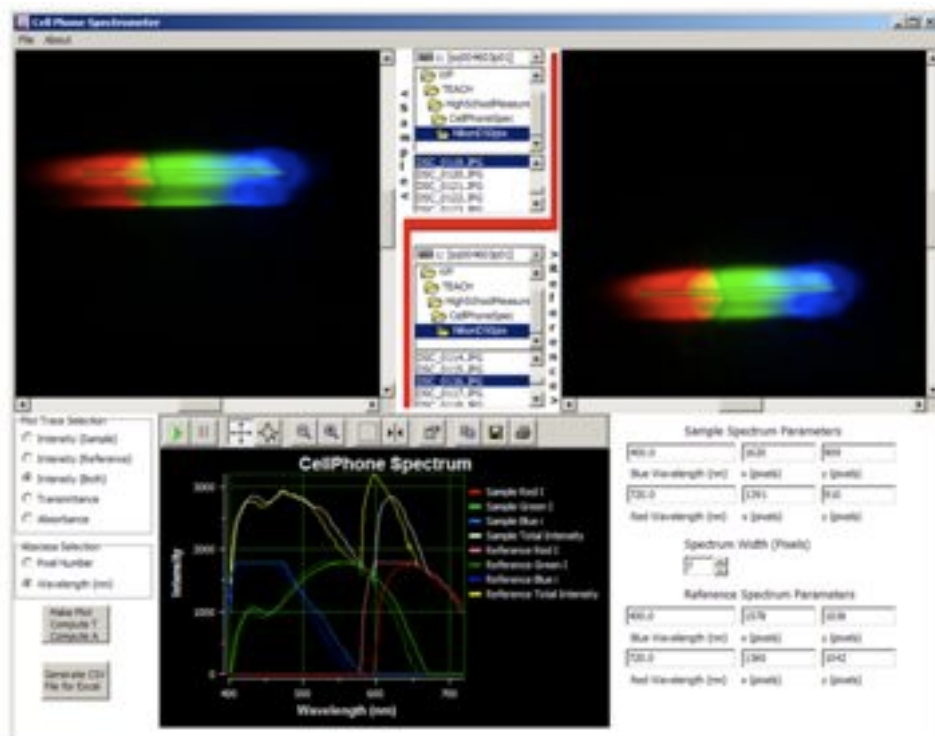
Cell Phone Spectrometer
File About

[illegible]
VIP
TEACH
HighSchoolMeasure
CellPhoneSpec
NikonD50pix
DSC_0118.JPG
DSC_0120.JPG
DSC_0121.JPG
DSC_0122.JPG

Sample

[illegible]
VIP
TEACH
HighSchoolMeasure
CellPhoneSpec
NikonD50pix
DSC_0114.JPG
DSC_0115.JPG
DSC_0116.JPG
DSC_0117.JPG

Reference

Plot Trace Selection
Intensity (Sample)
Intensity (Reference)
Intensity (Both)
Transmittance
Absorbance

Abscissa Selection
Pixel Number
Wavelength (nm)

Make Plot
Compute T
Compute A

Generate CSV
File for Excel

CellPhone Spectrum
Intensity
3000
2000
1000
0
400
500
600
700
Wavelength (nm)

Sample Red I
Sample Green I
Sample Blue I
Sample Total Intensity
Reference Red I
Reference Green I
Reference Blue I
Reference Total Intensity

Sample Spectrum Parameters
400.0
1620
909
Blue Wavelength (nm)
x (pixels)
y (pixels)
720.0
1391
910
Red Wavelength (nm)
x (pixels)
y (pixels)

Spectrum Width (Pixels)
7

Reference Spectrum Parameters
400.0
1578
1038
Blue Wavelength (nm)
x (pixels)
y (pixels)
720.0
1360
1042
Red Wavelength (nm)
x (pixels)
y (pixels)